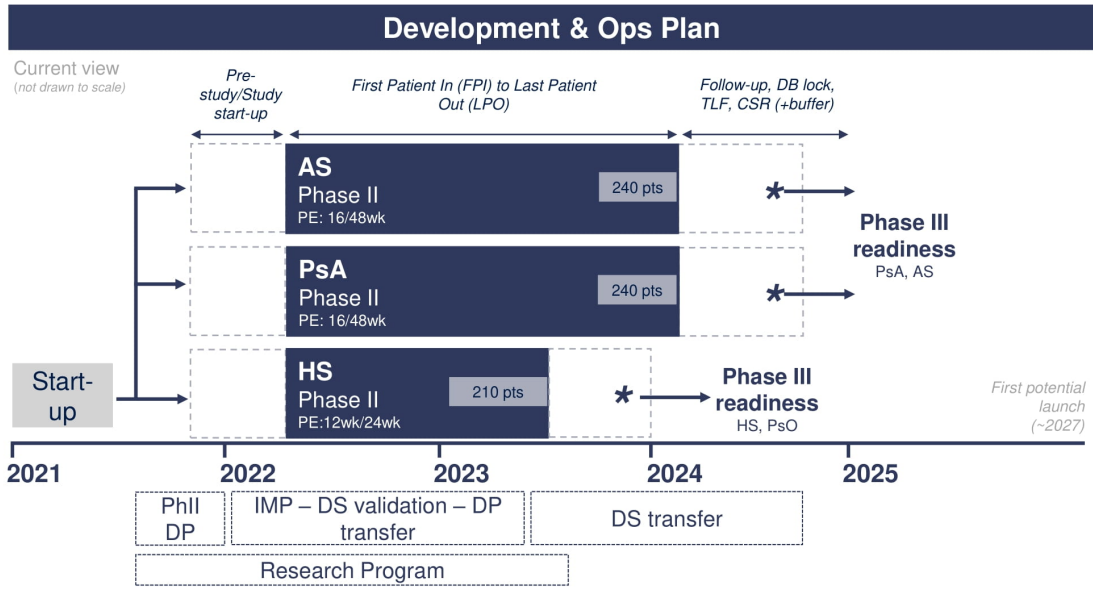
Development & Ops Plan

Current view
(not drawn to scale)

Pre-study/Study start-up

First Patient In (FPI) to Last Patient Out (LPO)

Follow-up, DB lock, TLF, CSR (+buffer)

AS
Phase II
PE: 16/48wk
240 pts

*

Phase III readiness
PsA, AS

PsA
Phase II
PE: 16/48wk
240 pts

*

Start-up

HS
Phase II
PE:12wk/24wk
210 pts

*

Phase III readiness
HS, PsO

First potential launch
(~2027)

2021
2022
2023
2024
2025

PhII DP

IMP – DS validation – DP transfer

DS transfer

Research Program